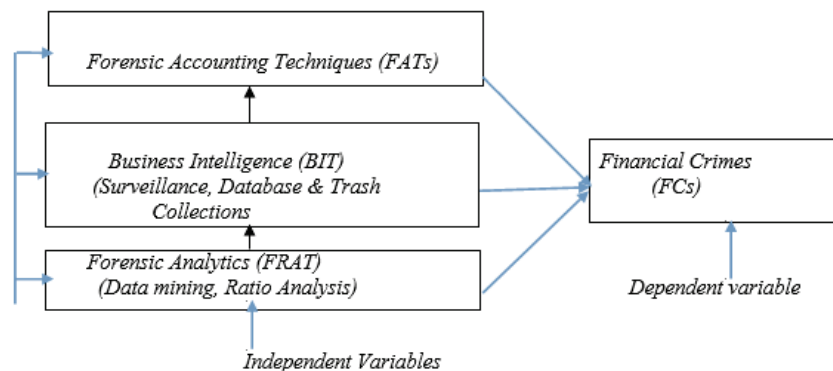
Forensic Accounting Techniques (FATs)

Business Intelligence (BIT) (Surveillance, Database & Trash Collections

Forensic Analytics (FRAT) (Data mining, Ratio Analysis)

Independent Variables

Financial Crimes (FCs)

Dependent variable